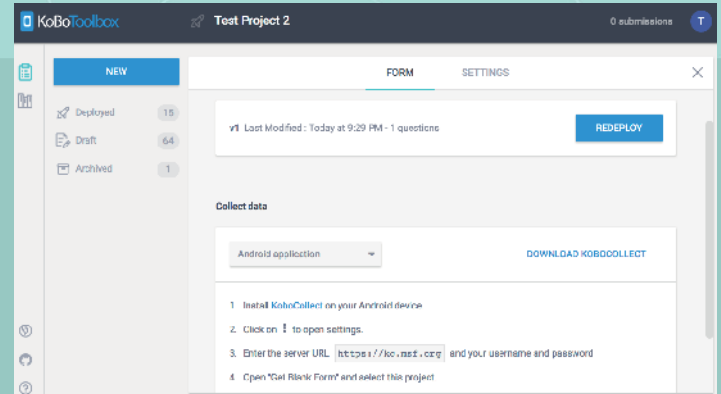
KoBoToolbox

Test Project 2

0 submissions

T

NEW

Deployed 15

Draft 64

Archived 1

FORM

SETTINGS

v1 Last Modified : Today at 9:29 PM - 1 questions

REDEPLOY

Collect data

Android application

DOWNLOAD KOBOCOLLECT

1. Install KoboCollect on your Android device.

2. Click on ⋮ to open settings.

3. Enter the server URL https://kc.msf.org and your username and password

4. Open "Get Blank Form" and select this project